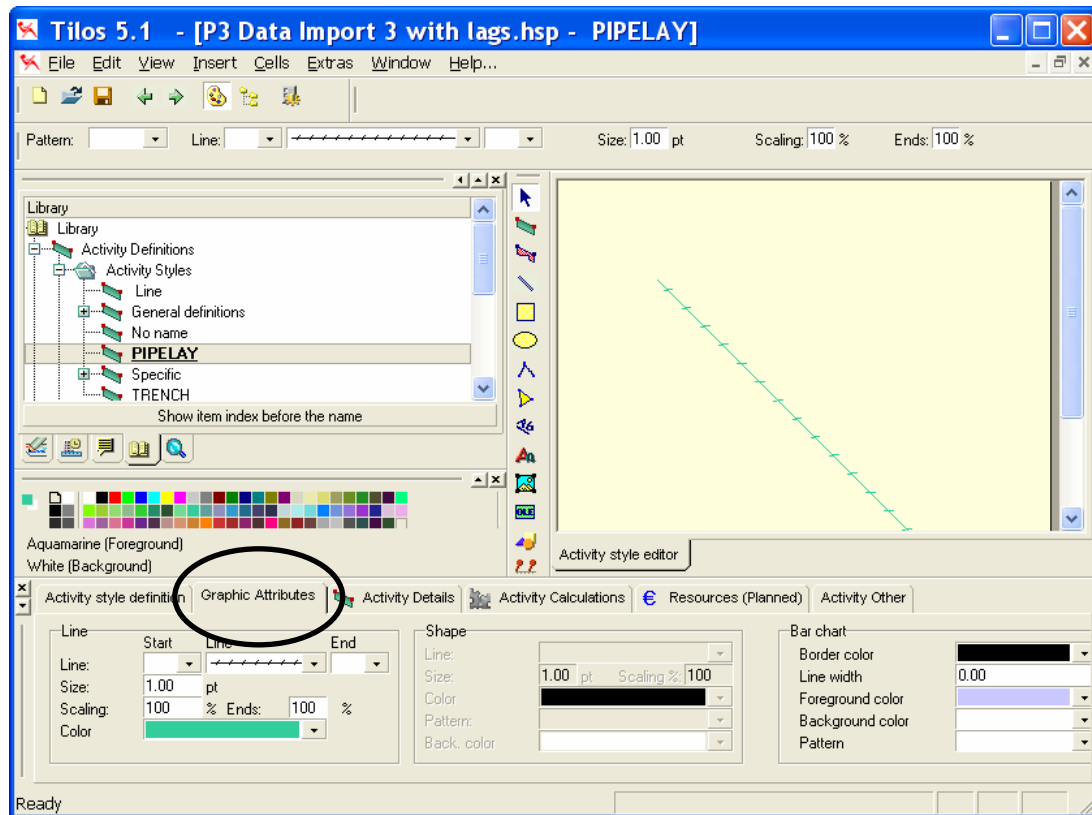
Tilos 5.1 - [P3 Data Import 3 with lags.hsp - PIPELAY]

File Edit View Insert Cells Extras Window Help...

Pattern: Line: Size: 1.00 pt Scaling: 100 % Ends: 100 %

Library
Library
Activity Definitions
Activity Styles
Line
General definitions
No name
PIPELAY
Specific
TRENCH
Show item index before the name

Aquamarine (Foreground)
White (Background)

Activity style editor

Activity style definition | Graphic Attributes | Activity Details | Activity Calculations | € Resources (Planned) | Activity Other

Line
Start Line End
Line:
Size: 1.00 pt
Scaling: 100 % Ends: 100 %
Color

Shape
Line:
Size: 1.00 pt Scaling % 100
Color
Pattern
Back. color

Bar chart
Border color
Line width 0.00
Foreground color
Background color
Pattern

Ready